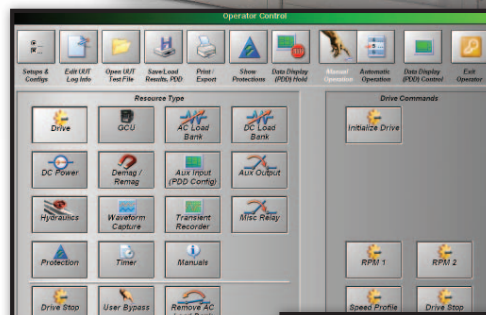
Operator Control

Setups & Configs
Edit UUT Log Info
Open UUT Test File
Save/Load Results, PDD
Print / Export
Show Protections
Data Display (PDD) Hold
Manual Operation
Automatic Operation
Data Display (PDD) Control
Exit Operator

Resource Type

Drive
GCU
AC Load Bank
DC Load Bank
DC Power
Demag / Remag
Aux Input (PDD Config)
Aux Output
Hydraulics
Waveform Capture
Transient Recorder
Misc Relay
Protection
Timer
Manuals
Drive Stop
User Bypass
Remove AC

Drive Commands

Initialize Drive
RPM 1
RPM 2
Speed Profile
Drive Stop